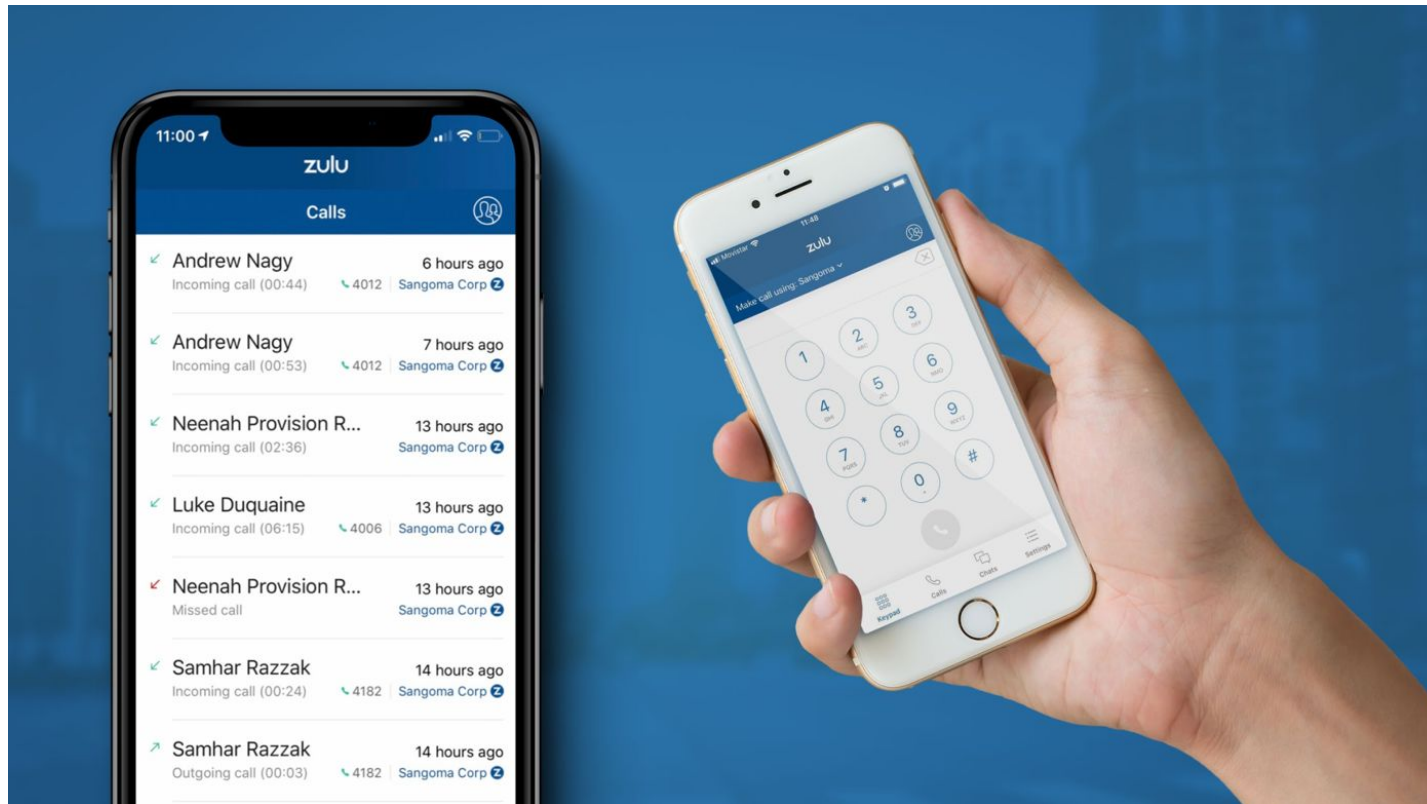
11:00

zulu

Calls

Andrew Nagy
6 hours ago
Incoming call (00:44)
4012
Sangoma Corp

Andrew Nagy
7 hours ago
Incoming call (00:53)
4012
Sangoma Corp

Neenah Provision R...
13 hours ago
Incoming call (02:36)
Sangoma Corp

Luke Duquaine
13 hours ago
Incoming call (06:15)
4006
Sangoma Corp

Neenah Provision R...
13 hours ago
Missed call
Sangoma Corp

Samhar Razzak
14 hours ago
Incoming call (00:24)
4182
Sangoma Corp

Samhar Razzak
14 hours ago
Outgoing call (00:03)
4182
Sangoma Corp

Movistar
11:48
zulu
Make call using: Sangoma

1
2
3
4
5
6
7
8
9
*
0
#

Keypad
Calls
Chats
Settings